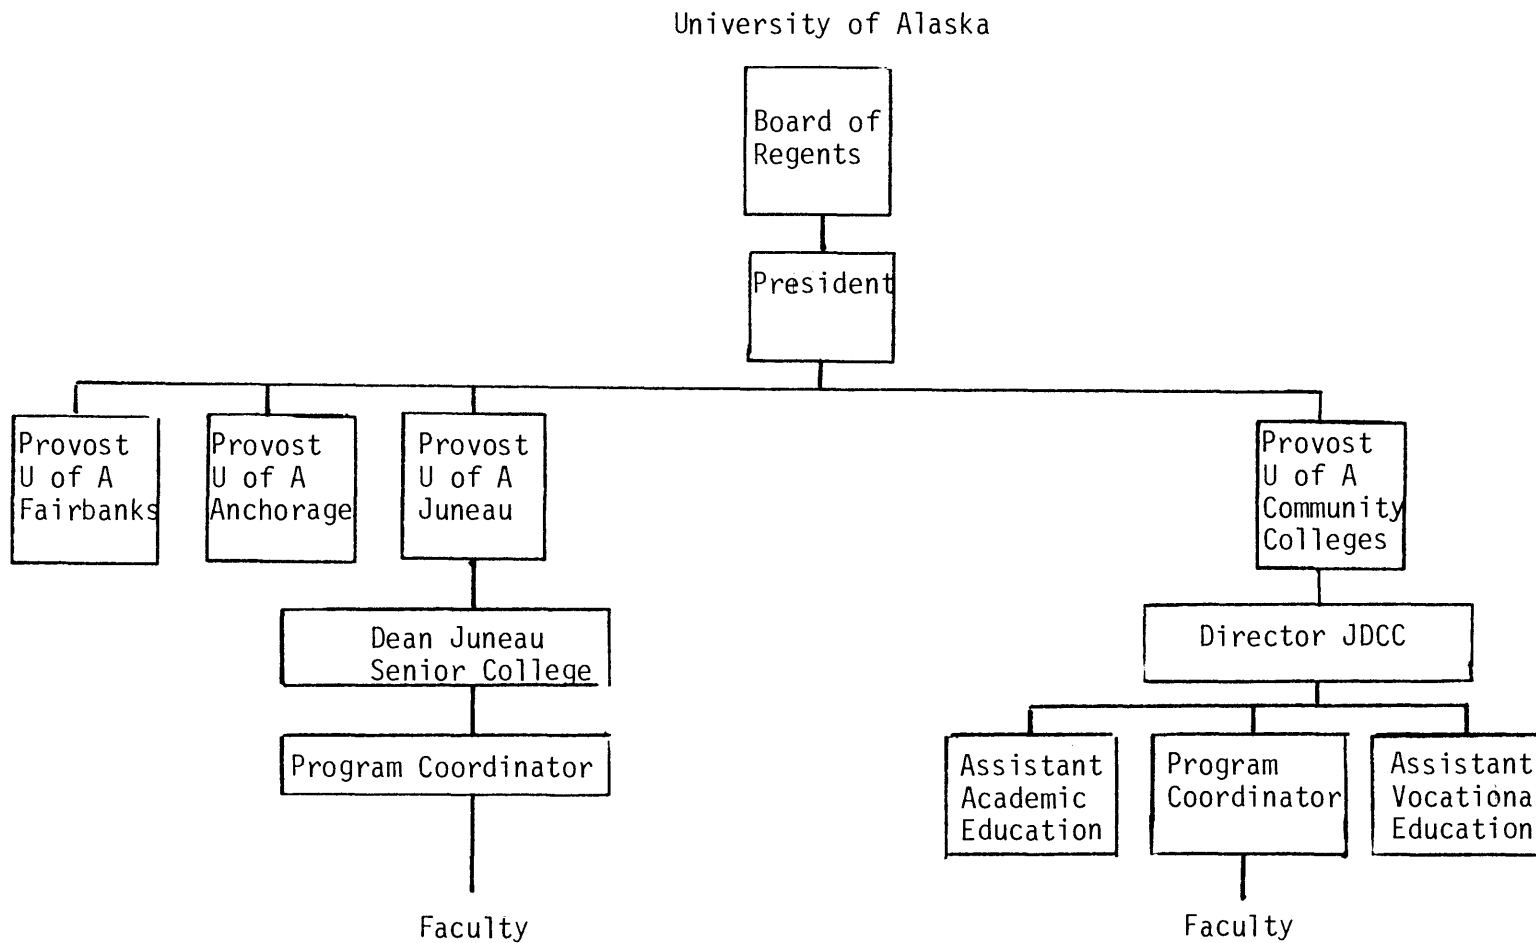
University of Alaska

Board of Regents

President

Provost U of A Fairbanks

Provost U of A Anchorage

Provost U of A Juneau

Provost U of A Community Colleges

Dean Juneau Senior College

Program Coordinator

Faculty

Director JDCC

Assistant Academic Education

Program Coordinator

Assistant Vocationa Education

Faculty